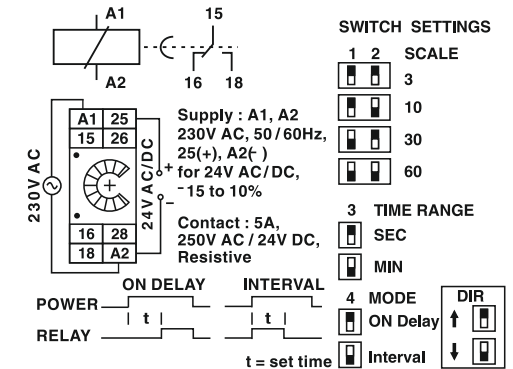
A1
A2
15
16 18

SWITCH SETTINGS
1 2 SCALE
3
10
30
60

230V AC
A1 25
15 26
24V AC/DC
+
-
16 28
18 A2

Supply : A1, A2 230V AC, 50 / 60Hz, 25(+), A2(-) for 24V AC/DC, -15 to 10%

Contact : 5A, 250V AC / 24V DC, Resistive

3 TIME RANGE
SEC
MIN

ON DELAY
INTERVAL
POWER
t
t
RELAY

4 MODE
ON Delay
Interval
DIR

t = set time